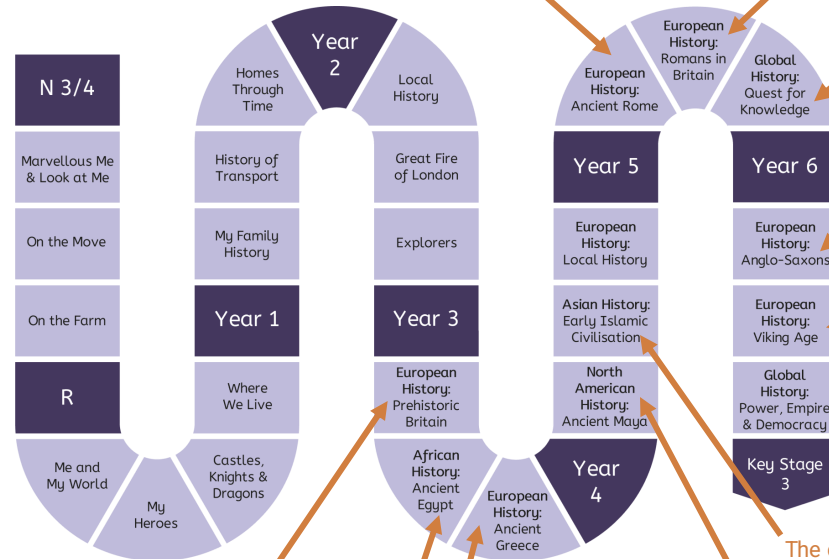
N 3/4

Marvellous Me & Look at Me

On the Move

On the Farm

R

Me and My World

My Heroes

Castles, Knights & Dragons

Where We Live

Year 1

My Family History

History of Transport

Homes Through Time

Year 2

Local History

Great Fire of London

Explorers

Year 3

European History: Prehistoric Britain

African History: Ancient Egypt

European History: Ancient Greece

Year 4

North American History: Ancient Maya

Asian History: Early Islamic Civilisation

European History: Local History

Year 5

European History: Ancient Rome

European History: Romans in Britain

Global History: Quest for Knowledge

Year 6

European History: Anglo-Saxons

European History: Viking Age

Global History: Power, Empire & Democracy

Key Stage 3

The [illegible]